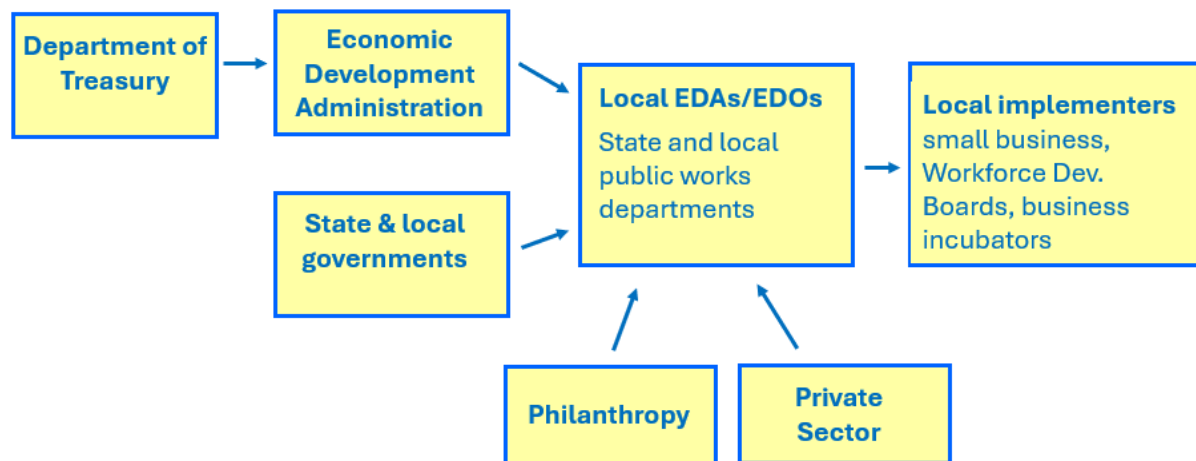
Department of Treasury

Economic Development Administration

State & local governments

Local EDAs/EDOs
State and local public works departments

Local implementers
small business, Workforce Dev. Boards, business incubators

Philanthropy

Private Sector